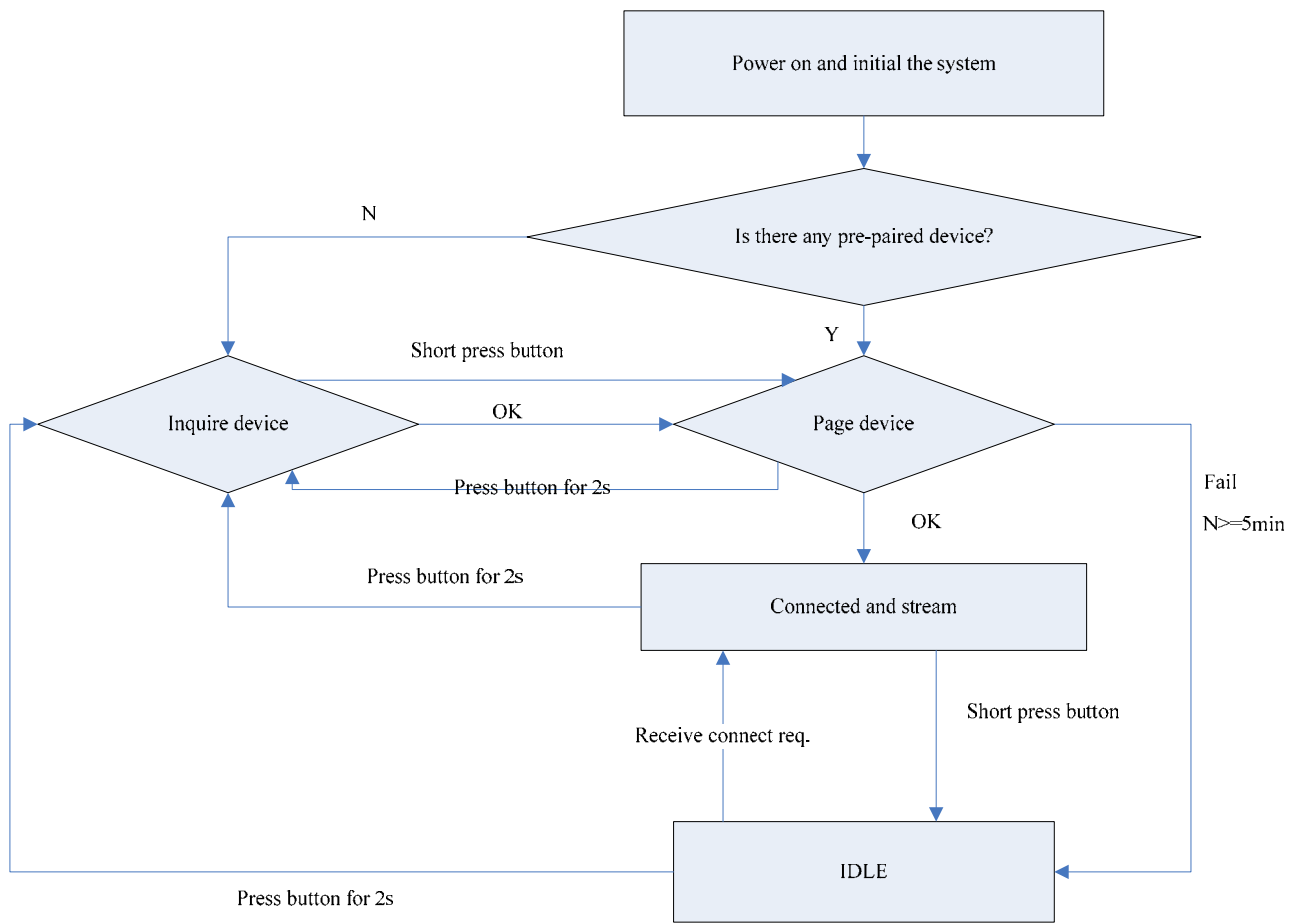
Power on and initial the system

N

Is there any pre-paired device?

Y

Short press button

Inquire device

OK

Page device

Press button for 2s

Fail

N>=5min

OK

Press button for 2s

Connected and stream

Short press button

Receive connect req.

IDLE

Press button for 2s